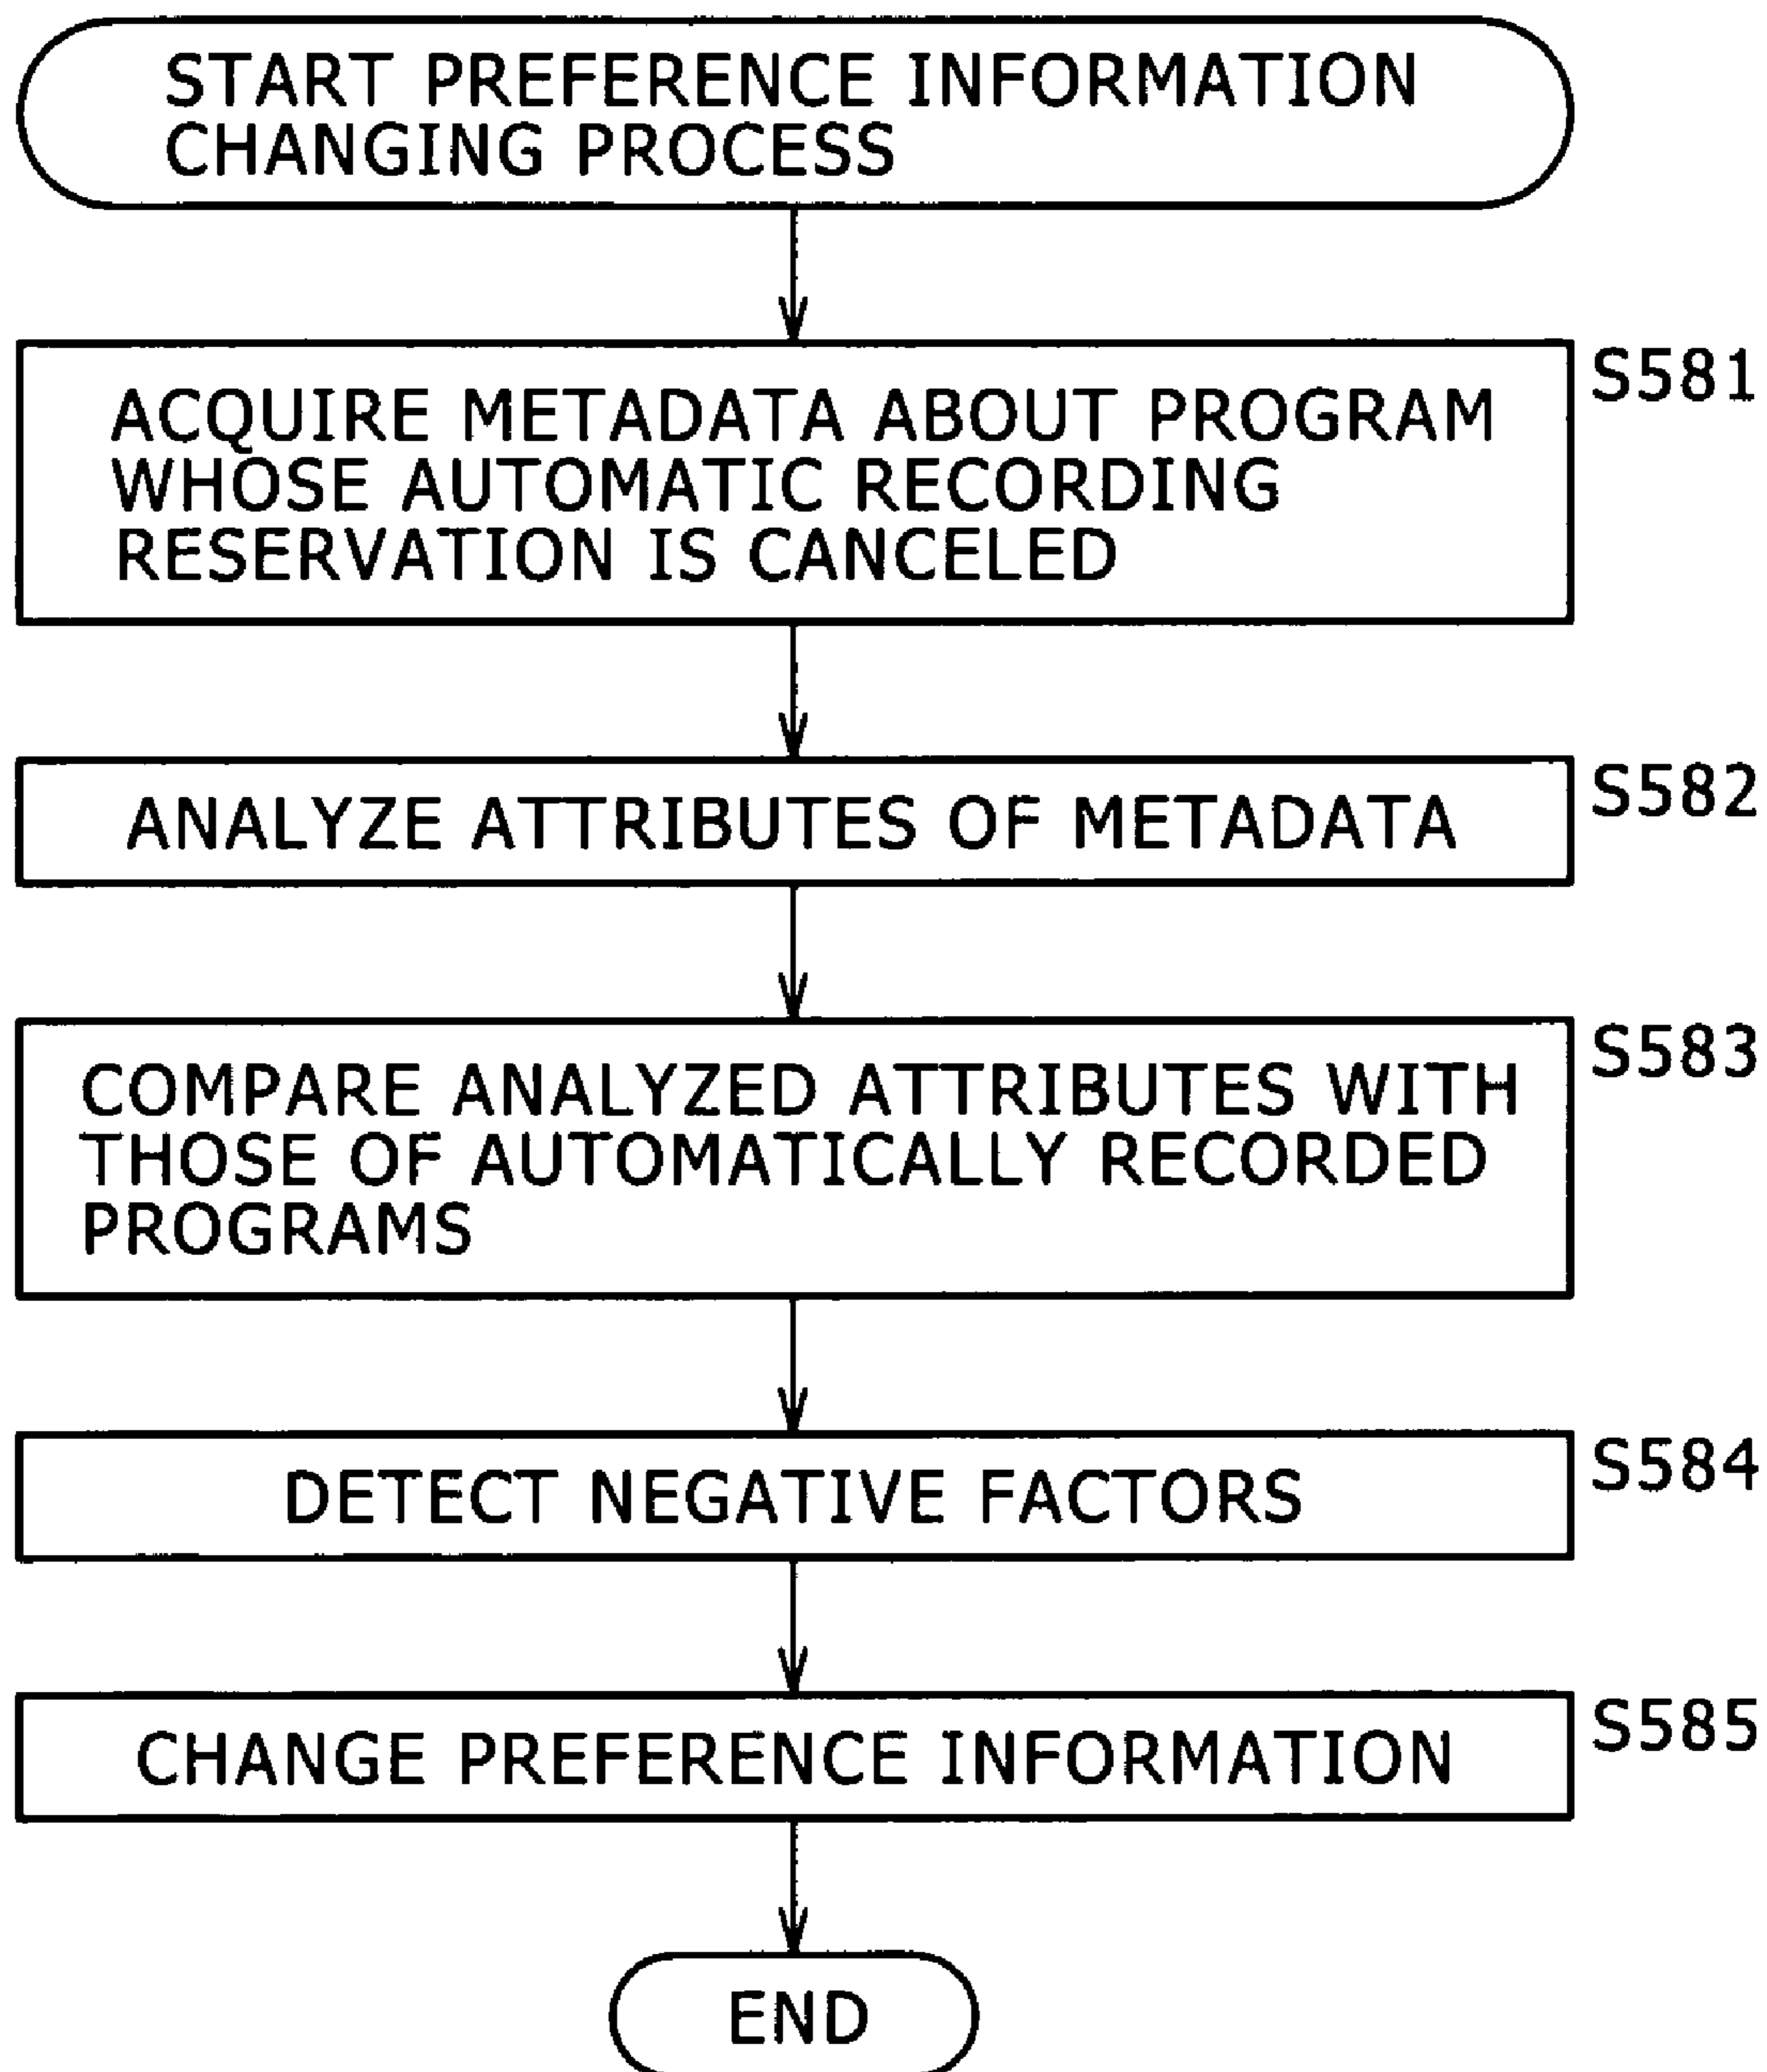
START PREFERENCE INFORMATION CHANGING PROCESS

ACQUIRE METADATA ABOUT PROGRAM WHOSE AUTOMATIC RECORDING RESERVATION IS CANCELED

S581

ANALYZE ATTRIBUTES OF METADATA

S582

COMPARE ANALYZED ATTRIBUTES WITH THOSE OF AUTOMATICALLY RECORDED PROGRAMS

S583

DETECT NEGATIVE FACTORS

S584

CHANGE PREFERENCE INFORMATION

S585

END